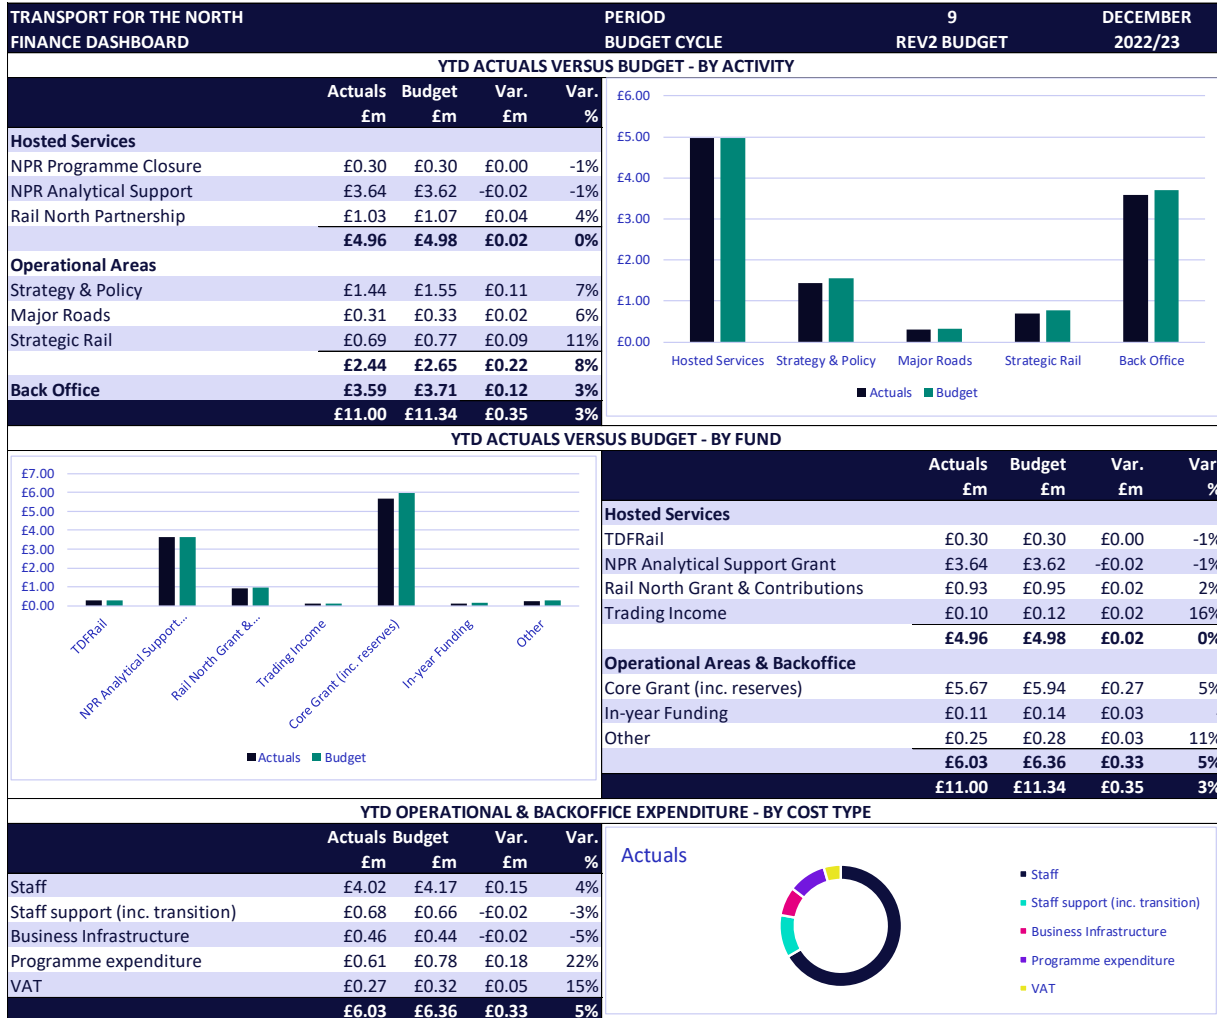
TRANSPORT FOR THE NORTH
FINANCE DASHBOARD

PERIOD 9 DECEMBER
BUDGET CYCLE REV2 BUDGET 2022/23

YTD ACTUALS VERSUS BUDGET - BY ACTIVITY

| | Actuals £m | Budget £m | Var. £m | Var. % |
|---|---|---|---|---|
| Hosted Services | | | | |
| NPR Programme Closure | £0.30 | £0.30 | £0.00 | -1% |
| NPR Analytical Support | £3.64 | £3.62 | -£0.02 | -1% |
| Rail North Partnership | £1.03 | £1.07 | £0.04 | 4% |
| | £4.96 | £4.98 | £0.02 | 0% |
| Operational Areas | | | | |
| Strategy & Policy | £1.44 | £1.55 | £0.11 | 7% |
| Major Roads | £0.31 | £0.33 | £0.02 | 6% |
| Strategic Rail | £0.69 | £0.77 | £0.09 | 11% |
| | £2.44 | £2.65 | £0.22 | 8% |
| Back Office | £3.59 | £3.71 | £0.12 | 3% |
| | £11.00 | £11.34 | £0.35 | 3% |

£6.00
£5.00
£4.00
£3.00
£2.00
£1.00
£0.00
Hosted Services
Strategy & Policy
Major Roads
Strategic Rail
Back Office
Actuals
Budget

YTD ACTUALS VERSUS BUDGET - BY FUND

£7.00
£6.00
£5.00
£4.00
£3.00
£2.00
£1.00
£0.00
TDFRail
NPR Analytical Support...
Rail North Grant &...
Trading Income
Core Grant (inc. reserves)
In-year Funding
Other
Actuals
Budget

| | Actuals £m | Budget £m | Var. £m | Var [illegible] % |
|---|---|---|---|---|
| Hosted Services | | | | |
| TDFRail | £0.30 | £0.30 | £0.00 | -1% |
| NPR Analytical Support Grant | £3.64 | £3.62 | -£0.02 | -1% |
| Rail North Grant & Contributions | £0.93 | £0.95 | £0.02 | 2% |
| Trading Income | £0.10 | £0.12 | £0.02 | 16% |
| | £4.96 | £4.98 | £0.02 | 0% |
| Operational Areas & Backoffice | | | | |
| Core Grant (inc. reserves) | £5.67 | £5.94 | £0.27 | 5% |
| In-year Funding | £0.11 | £0.14 | £0.03 | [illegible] |
| Other | £0.25 | £0.28 | £0.03 | 11% |
| | £6.03 | £6.36 | £0.33 | 5% |
| | £11.00 | £11.34 | £0.35 | 3% |

YTD OPERATIONAL & BACKOFFICE EXPENDITURE - BY COST TYPE

| | Actuals £m | Budget £m | Var. £m | Var. % |
|---|---|---|---|---|
| Staff | £4.02 | £4.17 | £0.15 | 4% |
| Staff support (inc. transition) | £0.68 | £0.66 | -£0.02 | -3% |
| Business Infrastructure | £0.46 | £0.44 | -£0.02 | -5% |
| Programme expenditure | £0.61 | £0.78 | £0.18 | 22% |
| VAT | £0.27 | £0.32 | £0.05 | 15% |
| | £6.03 | £6.36 | £0.33 | 5% |

Actuals
Staff
Staff support (inc. transition)
Business Infrastructure
Programme expenditure
VAT